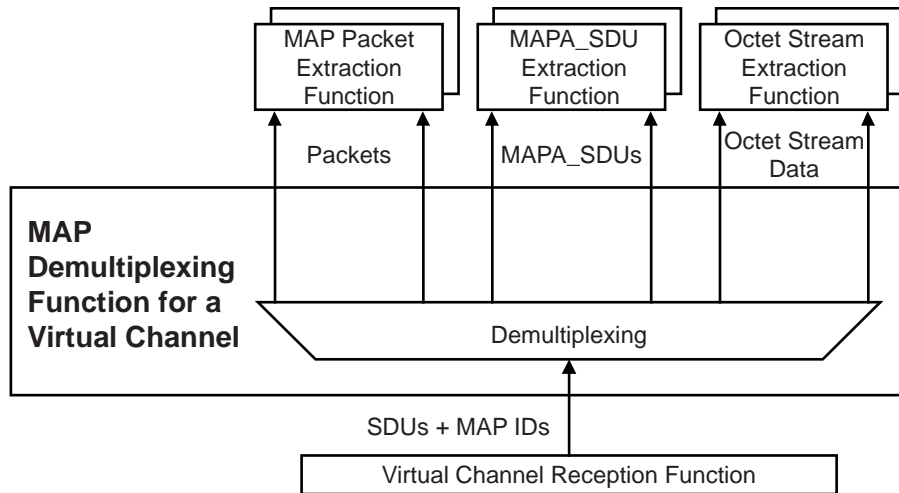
MAP Packet Extraction Function

MAPA_SDU Extraction Function

Octet Stream Extraction Function

Packets

MAPA_SDUs

Octet Stream Data

MAP Demultiplexing Function for a Virtual Channel

Demultiplexing

SDUs + MAP IDs

Virtual Channel Reception Function